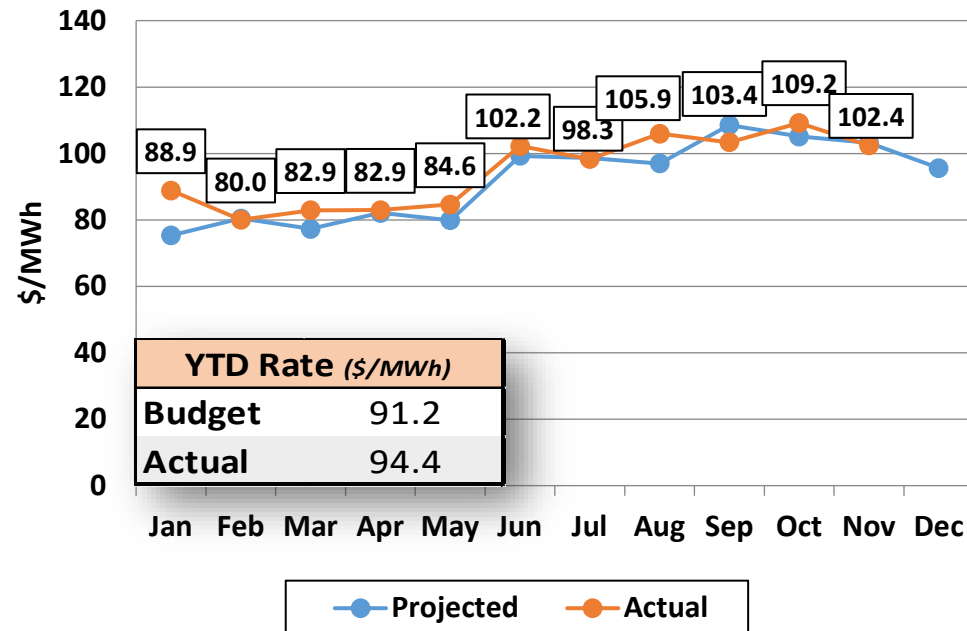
140
120
100
80
60
40
20
0
$/MWh

88.9
80.0
82.9
82.9
84.6
102.2
98.3
105.9
103.4
109.2
102.4

| YTD Rate ($/MWh) | |
|---|---|
| Budget | 91.2 |
| Actual | 94.4 |

Jan Feb Mar Apr May Jun Jul Aug Sep Oct Nov Dec

Projected Actual